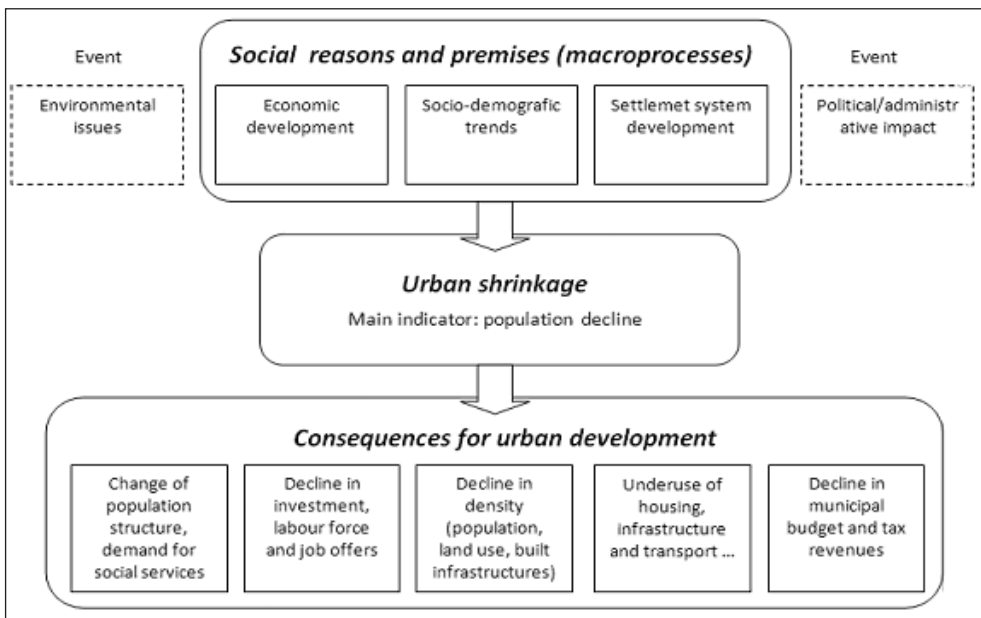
Event

Environmental issues

Social reasons and premises (macroprocesses)

Economic development

Socio-demografic trends

Settlemet system development

Event

Political/administr ative impact

Urban shrinkage

Main indicator: population decline

Consequences for urban development

Change of population structure, demand for social services

Decline in investment, labour force and job offers

Decline in density (population, land use, built infrastructures)

Underuse of housing, infrastructure and transport ...

Decline in municipal budget and tax revenues